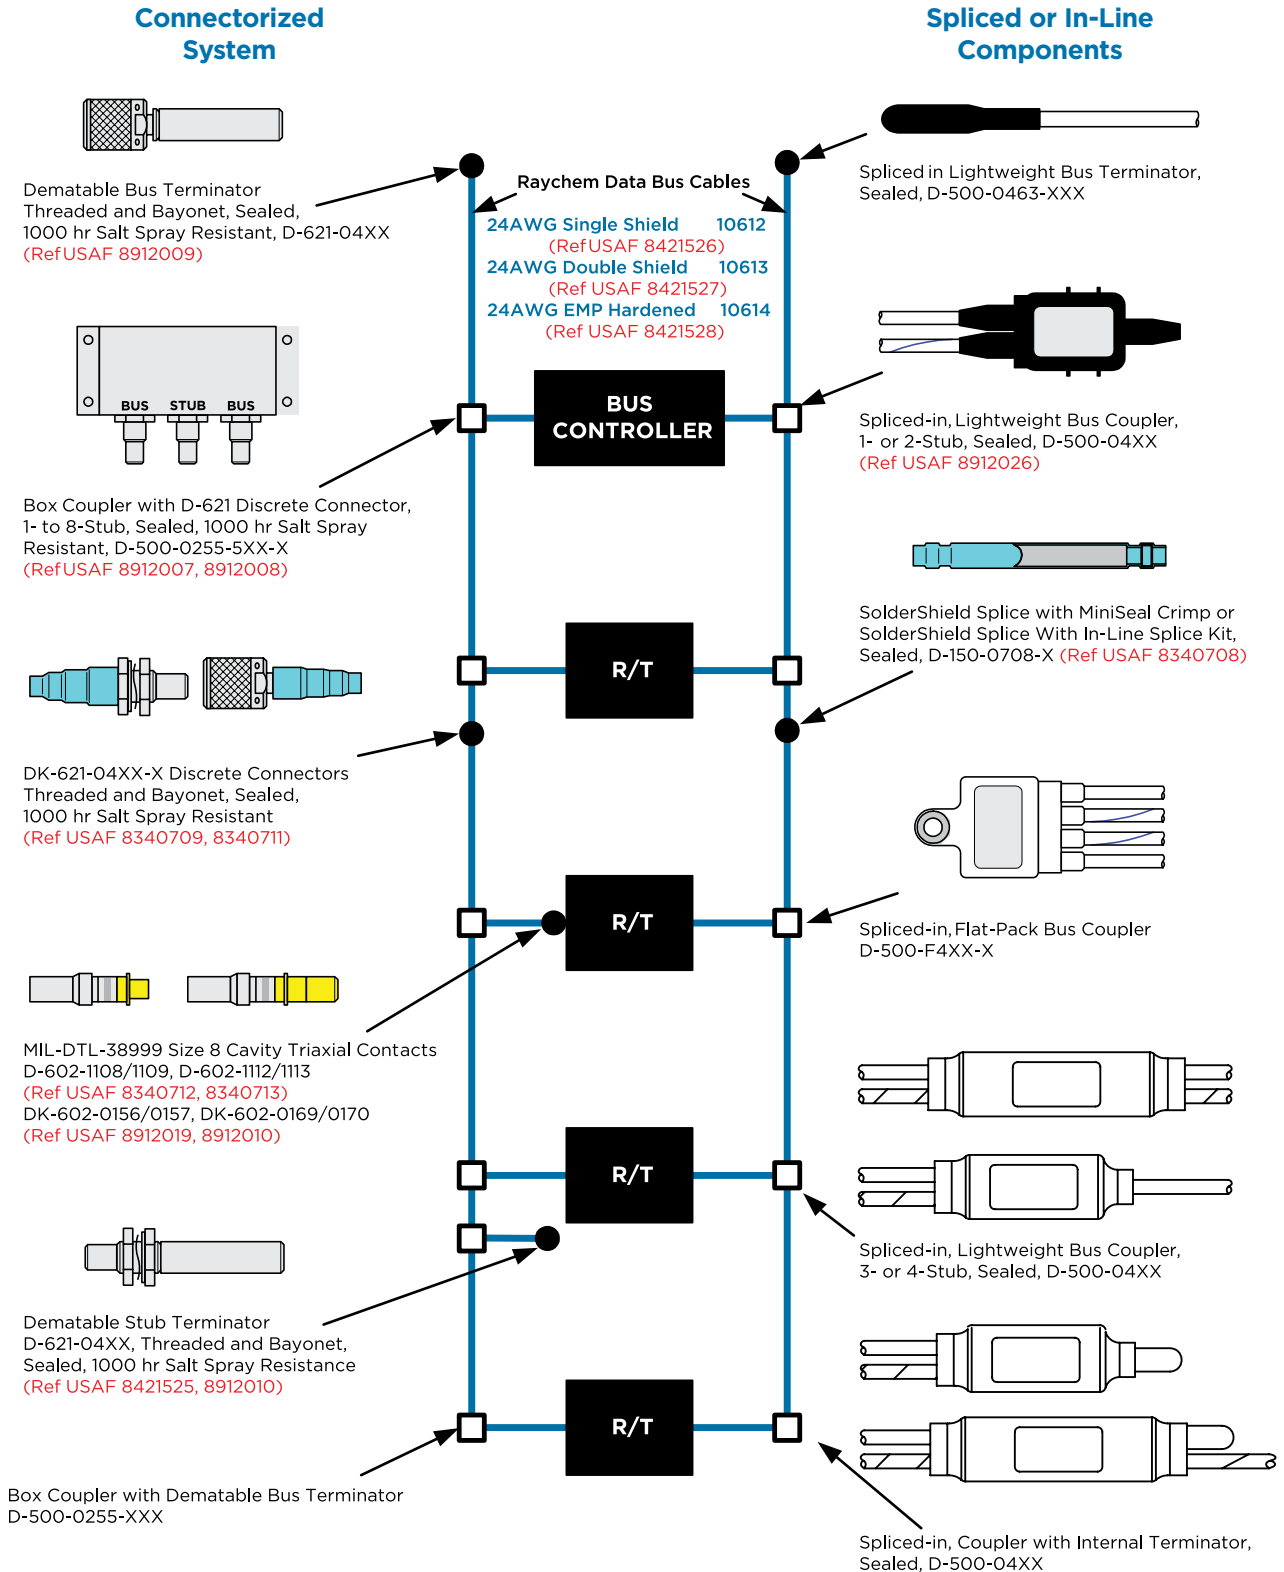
Connectorized System

Spliced or In-Line Components

Dematable Bus Terminator Threaded and Bayonet, Sealed, 1000 hr Salt Spray Resistant, D-621-04XX (Ref USAF 8912009)

Raychem Data Bus Cables

| 24AWG Single Shield | 10612 |
|---|---|
| (Ref USAF 8421526) | |
| 24AWG Double Shield | 10613 |
| (Ref USAF 8421527) | |
| 24AWG EMP Hardened | 10614 |
| (Ref USAF 8421528) | |

Spliced in Lightweight Bus Terminator, Sealed, D-500-0463-XXX

BUS STUB BUS

BUS CONTROLLER

Spliced-in, Lightweight Bus Coupler, 1- or 2-Stub, Sealed, D-500-04XX (Ref USAF 8912026)

Box Coupler with D-621 Discrete Connector, 1- to 8-Stub, Sealed, 1000 hr Salt Spray Resistant, D-500-0255-5XX-X (Ref USAF 8912007, 8912008)

SolderShield Splice with MiniSeal Crimp or SolderShield Splice With In-Line Splice Kit, Sealed, D-150-0708-X (Ref USAF 8340708)

R/T

DK-621-04XX-X Discrete Connectors Threaded and Bayonet, Sealed, 1000 hr Salt Spray Resistant (Ref USAF 8340709, 8340711)

R/T

Spliced-in, Flat-Pack Bus Coupler D-500-F4XX-X

MIL-DTL-38999 Size 8 Cavity Triaxial Contacts D-602-1108/1109, D-602-1112/1113 (Ref USAF 8340712, 8340713) DK-602-0156/0157, DK-602-0169/0170 (Ref USAF 8912019, 8912010)

R/T

Spliced-in, Lightweight Bus Coupler, 3- or 4-Stub, Sealed, D-500-04XX

Dematable Stub Terminator D-621-04XX, Threaded and Bayonet, Sealed, 1000 hr Salt Spray Resistance (Ref USAF 8421525, 8912010)

R/T

Box Coupler with Dematable Bus Terminator D-500-0255-XXX

Spliced-in, Coupler with Internal Terminator, Sealed, D-500-04XX